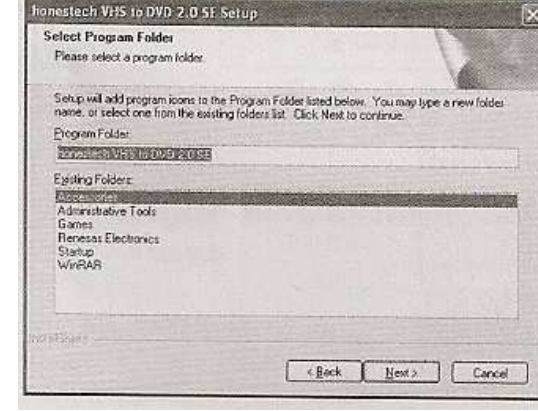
honestech VHS to DVD 2.0 SE Setup

Select Program Folder
Please select a program folder.

Setup will add program icons to the Program Folder listed below. You may type a new folder name, or select one from the existing folders list. Click Next to continue.

Program Folder:
honestech VHS to DVD 2.0 SE

Existing Folders:
Accessories
Administrative Tools
Games
Renesas Electronics
Startup
WinRAR

InstallShield

< Back
Next >
Cancel